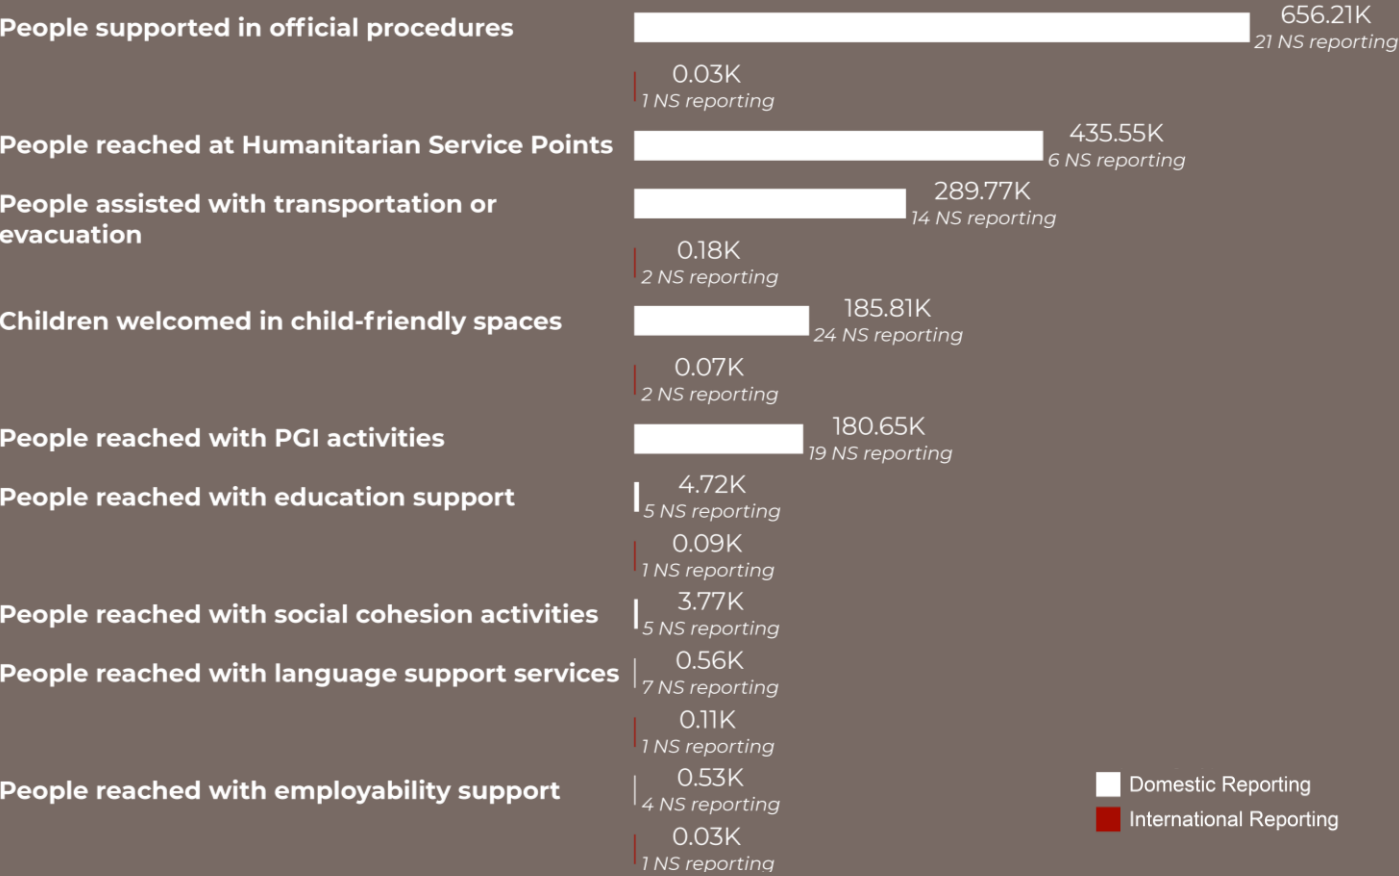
People supported in official procedures
656.21K
21 NS reporting
0.03K
1 NS reporting

People reached at Humanitarian Service Points
435.55K
6 NS reporting

People assisted with transportation or evacuation
289.77K
14 NS reporting
0.18K
2 NS reporting

Children welcomed in child-friendly spaces
185.81K
24 NS reporting
0.07K
2 NS reporting

People reached with PGI activities
180.65K
19 NS reporting

People reached with education support
4.72K
5 NS reporting
0.09K
1 NS reporting

People reached with social cohesion activities
3.77K
5 NS reporting

People reached with language support services
0.56K
7 NS reporting
0.11K
1 NS reporting

People reached with employability support
0.53K
4 NS reporting
0.03K
1 NS reporting

Domestic Reporting
International Reporting